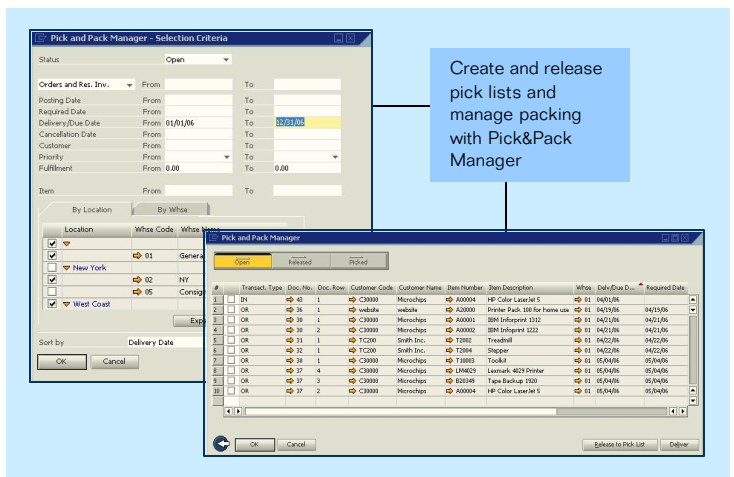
Pick and Pack Manager - Selection Criteria

Status Open

Orders and Res. Inv. From To
Posting Date From To
Required Date From To
Delivery/Due Date From 01/01/06 To 12/31/06
Cancellation Date From To
Customer From To
Priority From To
Fulfillment From 0.00 To 0.00

Item From To

By Location | By Whse

| | Location | Whse Code | Whse Name |
|---|---|---|---|
| ✔ | | | |
| ✔ | | 01 | General |
| | New York | | |
| ✔ | | 02 | NY |
| | | 05 | Consign |
| ✔ | West Coast | | |

Exp

Sort by Delivery Date

OK Cancel

Create and release pick lists and manage packing with Pick&Pack Manager

Pick and Pack Manager

Open Released Picked

| # | | Transact. Type | Doc. No. | Doc. Row | Customer Code | Customer Name | Item Number | Item Description | Whse | Delv/Due D... | Required Date |
|---|---|---|---|---|---|---|---|---|---|---|---|
| 1 | | IN | 43 | 1 | C30000 | Microchips | A00004 | HP Color LaserJet 5 | 01 | 04/01/06 | |
| 2 | | OR | 36 | 1 | website | website | A20000 | Printer Pack 100 for home use | 01 | 04/19/06 | 04/19/06 |
| 3 | | OR | 30 | 1 | C30000 | Microchips | A00001 | IBM Infoprint 1312 | 01 | 04/21/06 | 04/21/06 |
| 4 | | OR | 30 | 2 | C30000 | Microchips | A00002 | IBM Infoprint 1222 | 01 | 04/21/06 | 04/21/06 |
| 5 | | OR | 31 | 1 | TC200 | Smith Inc. | T2002 | Treadmill | 01 | 04/22/06 | 04/22/06 |
| 6 | | OR | 32 | 1 | TC200 | Smith Inc. | T2004 | Stepper | 01 | 04/22/06 | 04/22/06 |
| 7 | | OR | 38 | 1 | C30000 | Microchips | T10003 | Toolkit | 01 | 05/04/06 | 05/04/06 |
| 8 | | OR | 37 | 4 | C30000 | Microchips | LM4029 | Lexmark 4029 Printer | 01 | 05/04/06 | 05/04/06 |
| 9 | | OR | 37 | 3 | C30000 | Microchips | B20349 | Tape Backup 1920 | 01 | 05/04/06 | 05/04/06 |
| 10 | | OR | 37 | 2 | C30000 | Microchips | A00004 | HP Color LaserJet 5 | 01 | 05/04/06 | 05/04/06 |

OK Cancel Release to Pick List Deliver